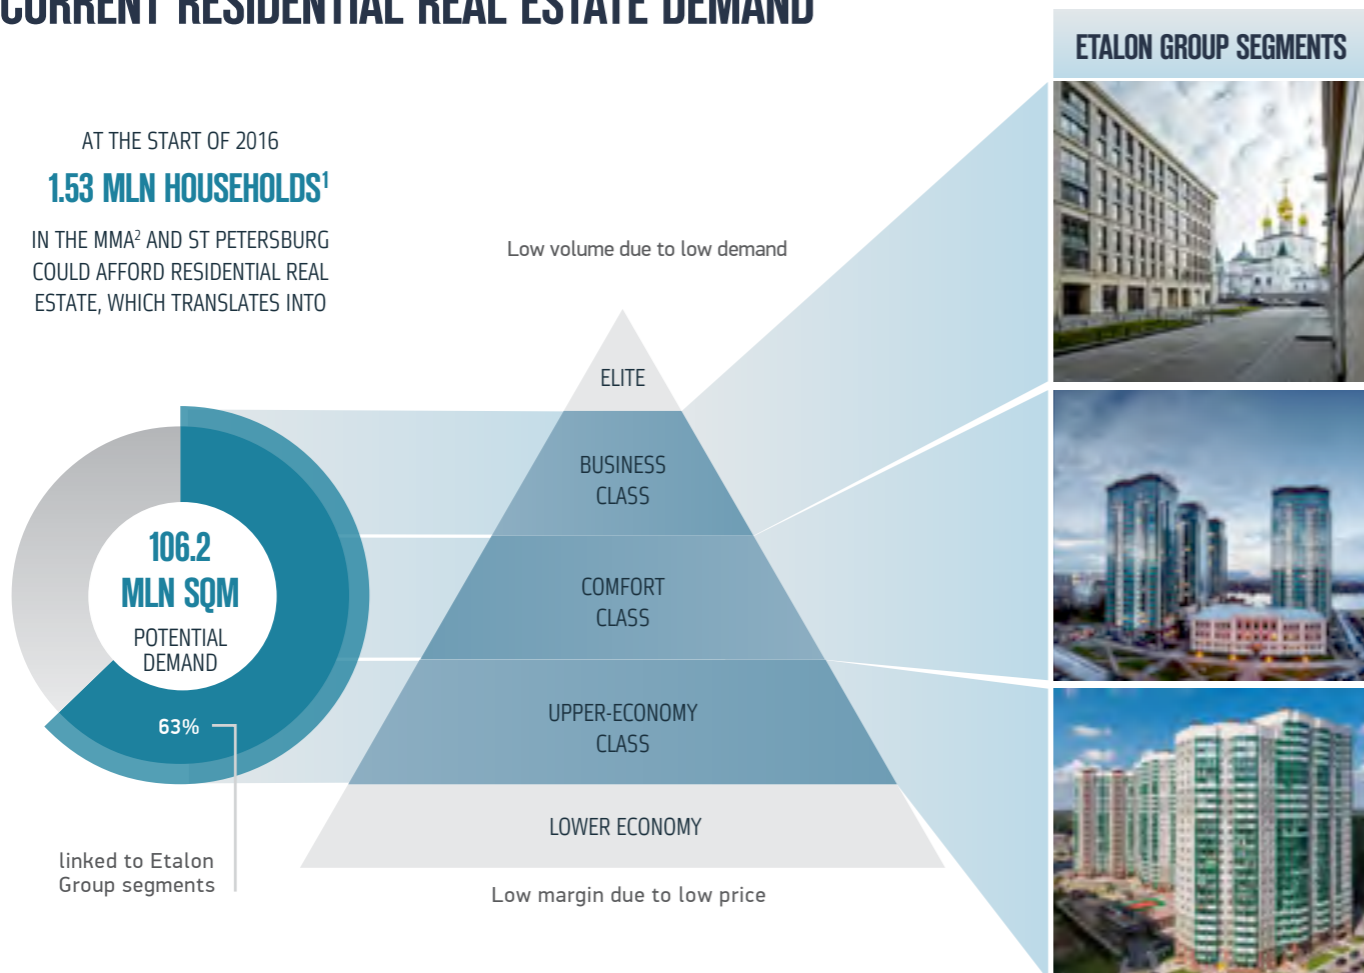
CURRENT RESIDENTIAL REAL ESTATE DEMAND

ETALON GROUP SEGMENTS

AT THE START OF 2016

1.53 MLN HOUSEHOLDS$^1$

IN THE MMA$^2$ AND ST PETERSBURG COULD AFFORD RESIDENTIAL REAL ESTATE, WHICH TRANSLATES INTO

Low volume due to low demand

ELITE

BUSINESS CLASS

COMFORT CLASS

UPPER-ECONOMY CLASS

LOWER ECONOMY

106.2 MLN SQM

POTENTIAL DEMAND

63%

linked to Etalon Group segments

Low margin due to low price